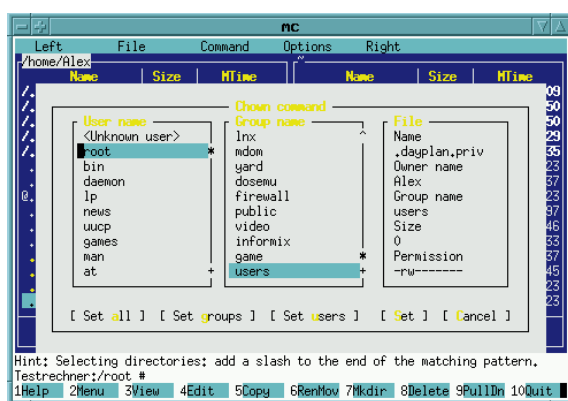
MC

Left File Command Options Right

/home/Alex

Name | Size | MTime

Name | Size | MTime

Chown command

User name

<Unknown user>

root

bin

daemon

lp

news

uucp

games

man

at

Group name

lnx

mdom

yard

dosemu

firewall

public

video

informix

game

users

File

Name

.dayplan.priv

Owner name

Alex

Group name

users

Size

0

Permission

-rw-------

[ Set all ] [ Set groups ] [ Set users ] [ Set ] [ Cancel ]

Hint: Selecting directories: add a slash to the end of the matching pattern.

Testrechner:/root #

1Help 2Menu 3View 4Edit 5Copy 6RenMov 7Mkdir 8Delete 9PullDn 10Quit